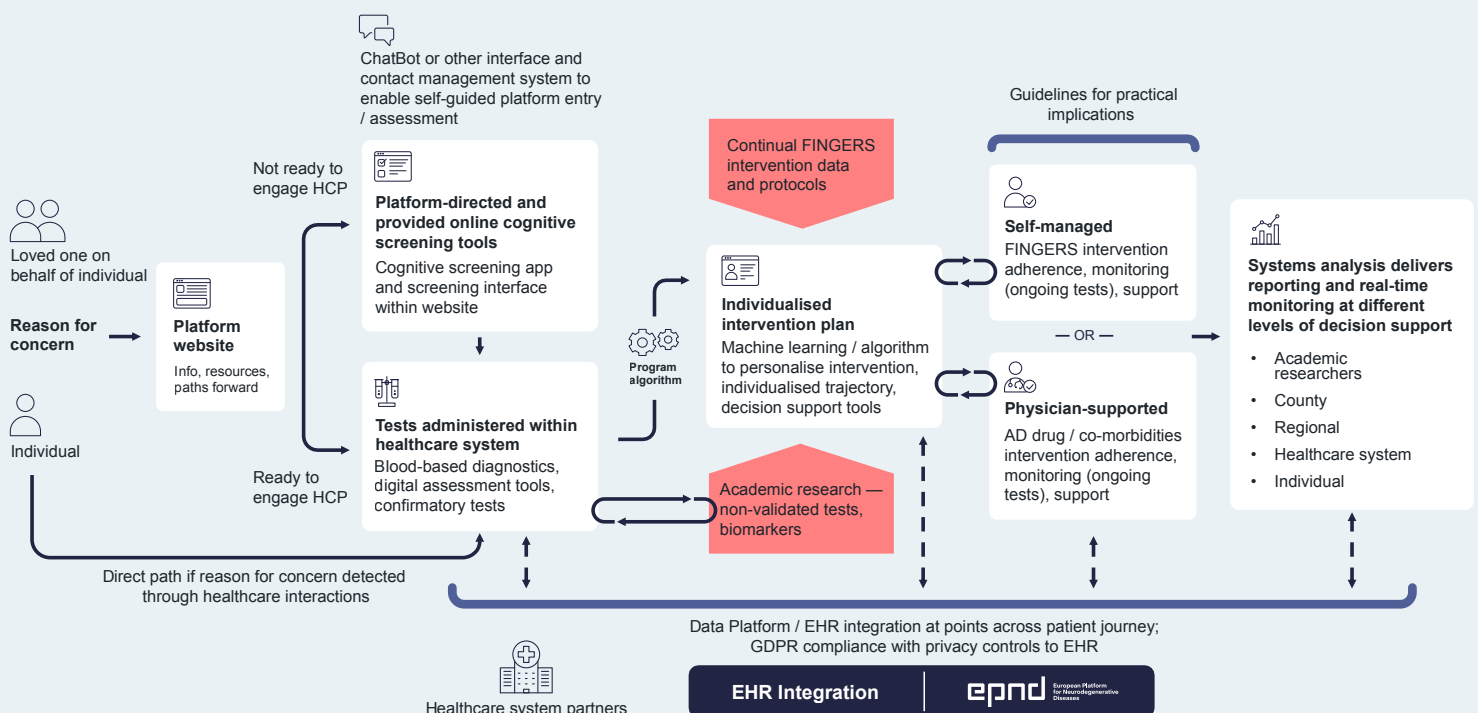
ChatBot or other interface and contact management system to enable self-guided platform entry / assessment

Not ready to engage HCP

Loved one on behalf of individual

Reason for concern

Platform website

Info, resources, paths forward

Individual

Platform-directed and provided online cognitive screening tools

Cognitive screening app and screening interface within website

Tests administered within healthcare system

Blood-based diagnostics, digital assessment tools, confirmatory tests

Ready to engage HCP

Direct path if reason for concern detected through healthcare interactions

Program algorithm

Continual FINGERS intervention data and protocols

Individualised intervention plan

Machine learning / algorithm to personalise intervention, individualised trajectory, decision support tools

Academic research — non-validated tests, biomarkers

Guidelines for practical implications

Self-managed

FINGERS intervention adherence, monitoring (ongoing tests), support

— OR —

Physician-supported

AD drug / co-morbidities intervention adherence, monitoring (ongoing tests), support

Systems analysis delivers reporting and real-time monitoring at different levels of decision support

• Academic researchers
• County
• Regional
• Healthcare system
• Individual

Data Platform / EHR integration at points across patient journey; GDPR compliance with privacy controls to EHR

EHR Integration

epnd European Platform for Neurodegenerative Diseases

Healthcare system partners